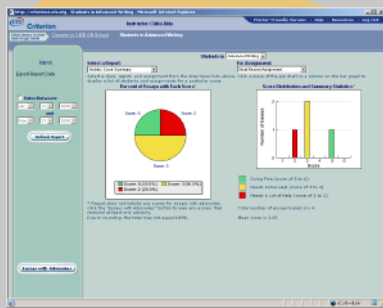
http://criterion.ets.org - Students in Advanced Writing - Microsoft Internet Explorer

Criterion

Instructor Class Data

Printer Friendly Version | Help | Resources | Log Out

Students in Advanced Writing

Menu

Export Report Data

Date Between

and

Refresh Report

Essays with Advisories

Students in Advanced Writing

Select a Report: Holistic Score Summary

For Assignment: Most Recent Assignment

Percent of Essays with Each Score*

Score Distribution and Summary Statistics*

Score 3
Score 4
Score 2

Score 3 [33.3%] | Score 4 [50.0%] | Score 2 [16.7%]

Number of Essays

Scores

Strong Flow (score of 5 to 6)
Needs Some Work (score of 3 to 4)
Needs a Lot of Help (score of 1 to 2)

Total number of scored essays: 6

Mean score = 3.33

Internet